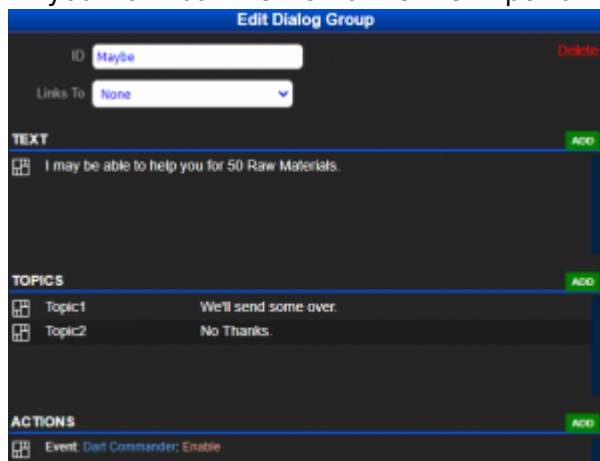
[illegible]

Edit Dialog Group

ID Maybe

Delete

Links To None

TEXT

ADD

I may be able to help you for 50 Raw Materials.

TOPICS

ADD

Topic1 We'll send some over.

Topic2 No Thanks.

ACTIONS

ADD

Event: Dart Commander: Enable